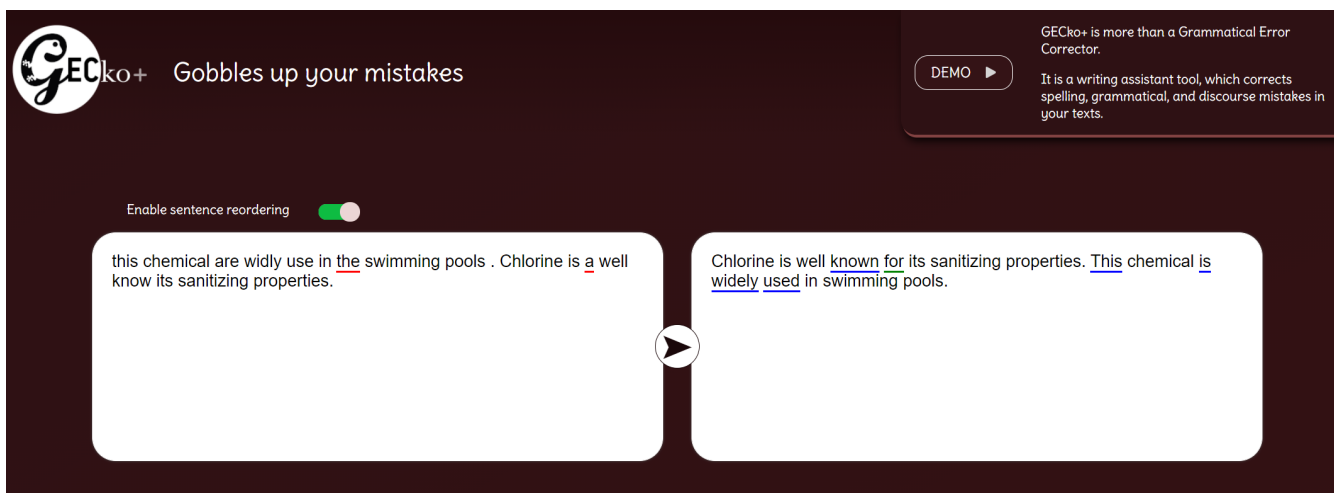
GECko+ Gobbles up your mistakes

DEMO ▶

GECko+ is more than a Grammatical Error Corrector.

It is a writing assistant tool, which corrects spelling, grammatical, and discourse mistakes in your texts.

Enable sentence reordering

this chemical are widly use in the swimming pools . Chlorine is a well know its sanitizing properties.

Chlorine is well known for its sanitizing properties. This chemical is widely used in swimming pools.